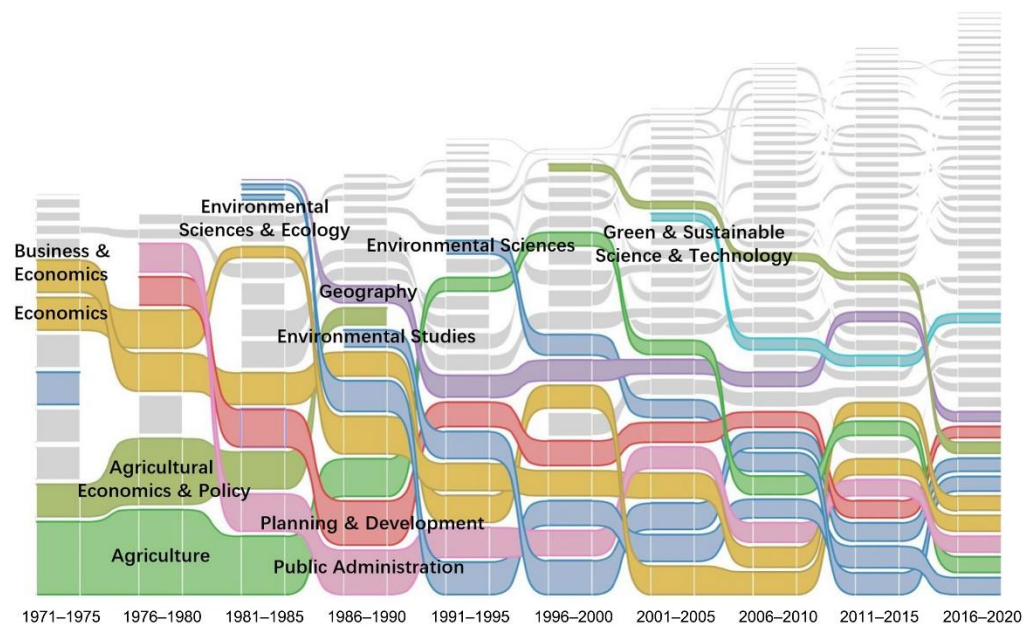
Business & Economics

Economics

Environmental Sciences & Ecology

Geography

Environmental Studies

Environmental Sciences

Green & Sustainable Science & Technology

Agricultural Economics & Policy

Agriculture

Planning & Development

Public Administration

1971–1975 1976–1980 1981–1985 1986–1990 1991–1995 1996–2000 2001–2005 2006–2010 2011–2015 2016–2020